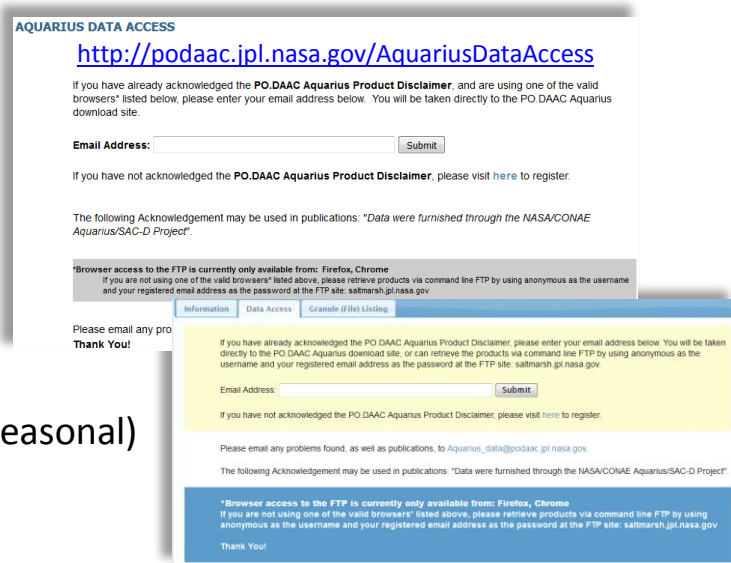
AQUARIUS DATA ACCESS

http://podaac.jpl.nasa.gov/AquariusDataAccess

If you have already acknowledged the PO.DAAC Aquarius Product Disclaimer, and are using one of the valid browsers* listed below, please enter your email address below. You will be taken directly to the PO.DAAC Aquarius download site.

Email Address: Submit

If you have not acknowledged the PO.DAAC Aquarius Product Disclaimer, please visit here to register.

The following Acknowledgement may be used in publications: "Data were furnished through the NASA/CONAE Aquarius/SAC-D Project".

*Browser access to the FTP is currently only available from: Firefox, Chrome
If you are not using one of the valid browsers* listed above, please retrieve products via command line FTP by using anonymous as the username and your registered email address as the password at the FTP site: saltmarsh.jpl.nasa.gov

Please email any pro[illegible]
Thank You!

easonal)

Information Data Access Granule (File) Listing

If you have already acknowledged the PO.DAAC Aquarius Product Disclaimer, please enter your email address below. You will be taken directly to the PO.DAAC Aquarius download site, or can retrieve the products via command line FTP by using anonymous as the username and your registered email address as the password at the FTP site: saltmarsh.jpl.nasa.gov.

Email Address: Submit

If you have not acknowledged the PO.DAAC Aquarius Product Disclaimer, please visit here to register.

Please email any problems found, as well as publications, to Aquarius_data@podaac.jpl.nasa.gov.

The following Acknowledgement may be used in publications: "Data were furnished through the NASA/CONAE Aquarius/SAC-D Project".

*Browser access to the FTP is currently only available from: Firefox, Chrome
If you are not using one of the valid browsers* listed above, please retrieve products via command line FTP by using anonymous as the username and your registered email address as the password at the FTP site: saltmarsh.jpl.nasa.gov

Thank You!